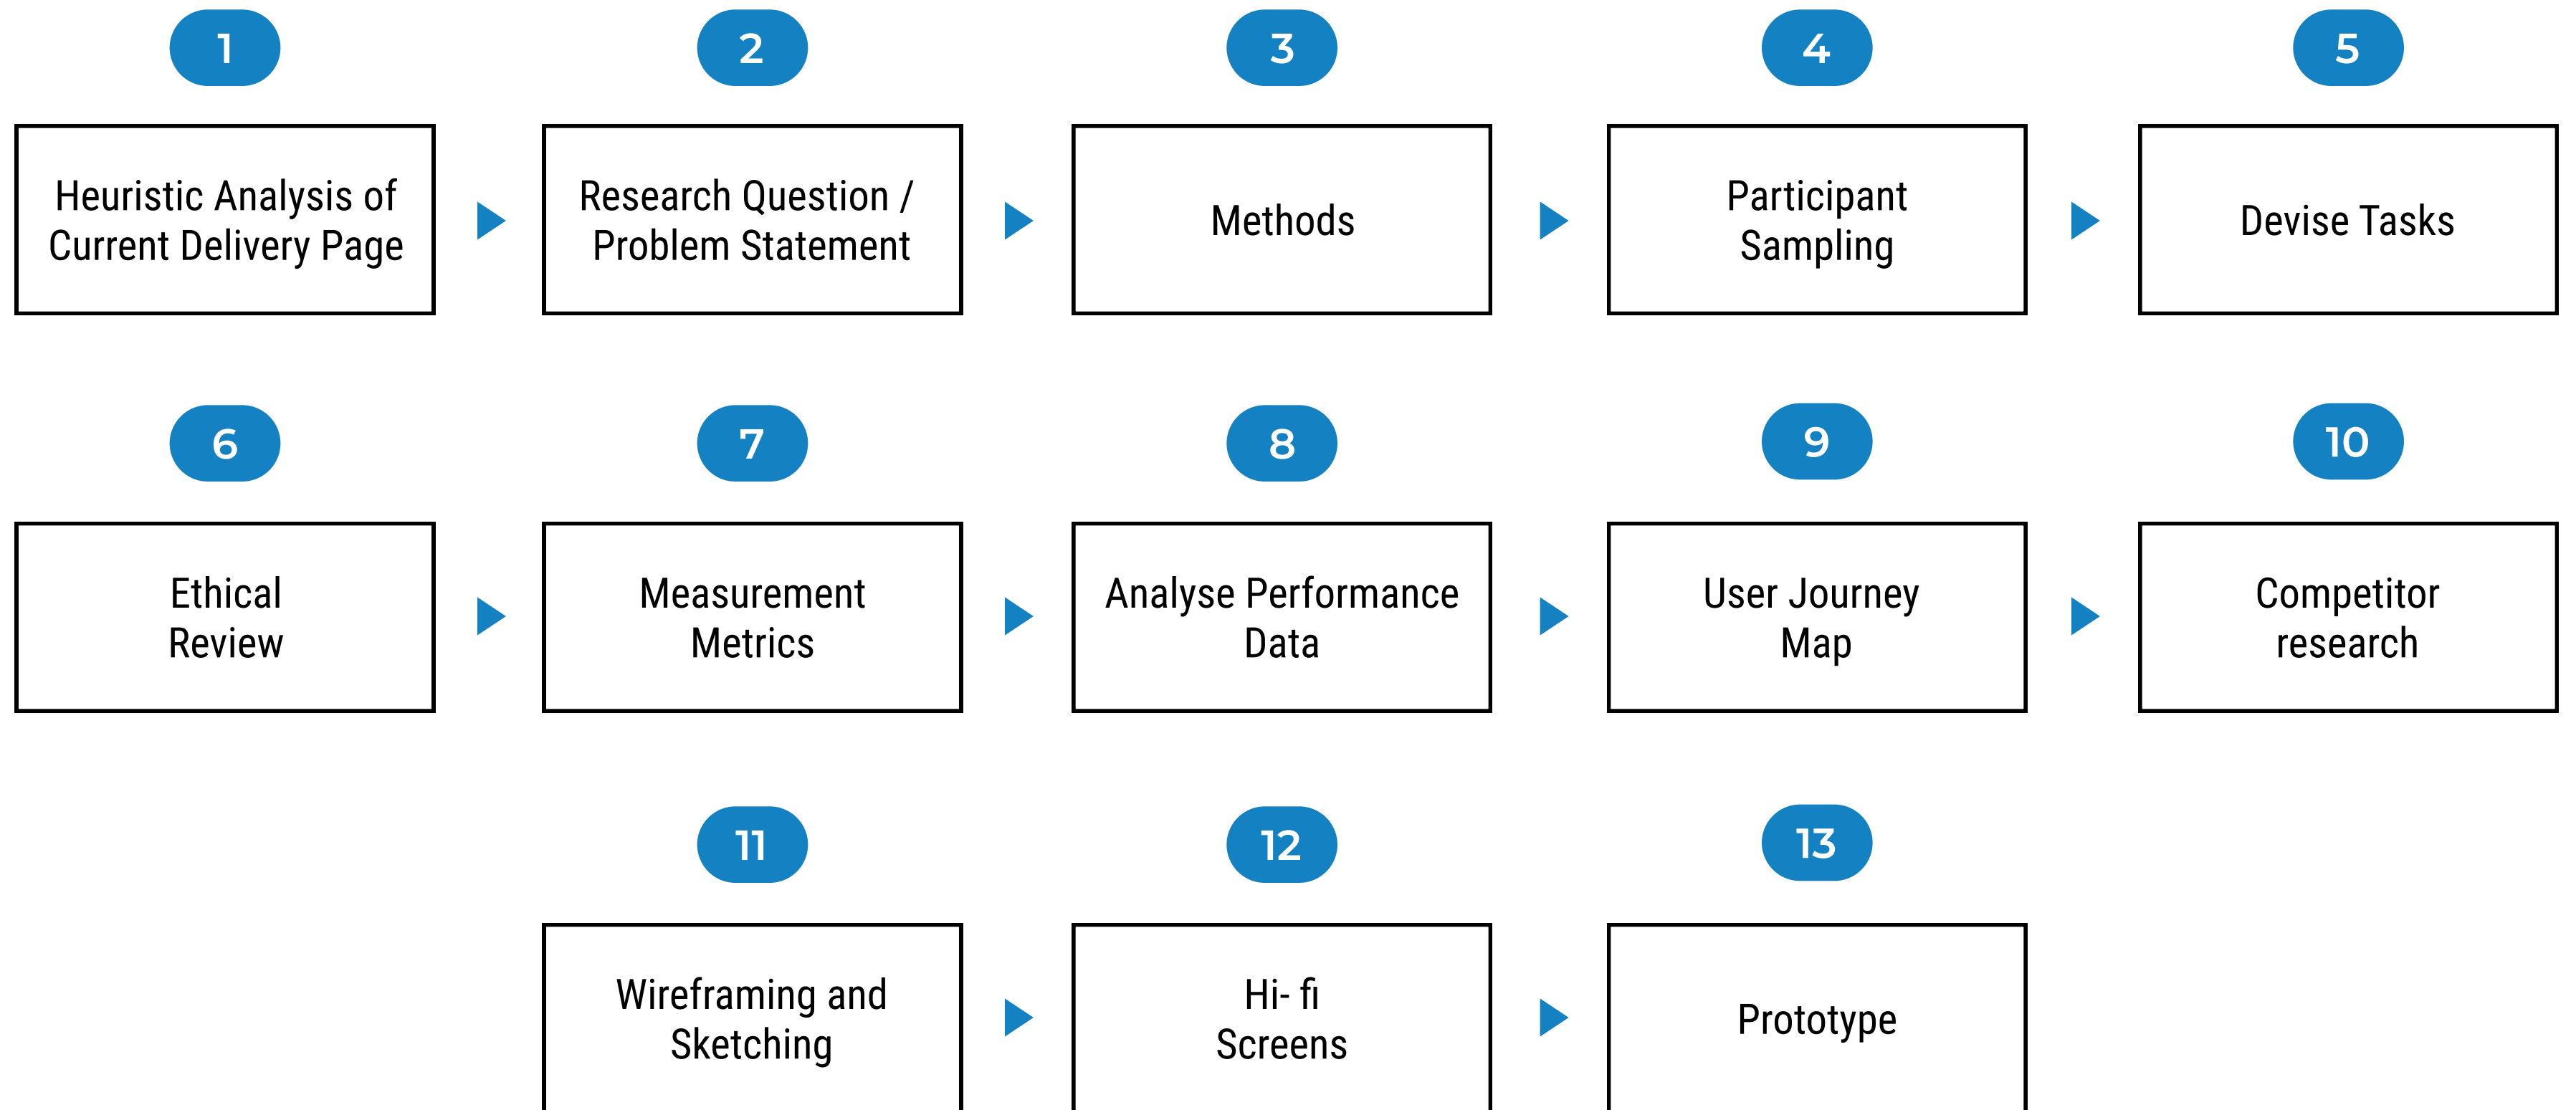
1

Heuristic Analysis of Current Delivery Page

2

Research Question / Problem Statement

3

Methods

4

Participant Sampling

5

Devise Tasks

6

Ethical Review

7

Measurement Metrics

8

Analyse Performance Data

9

User Journey Map

10

Competitor research

11

Wireframing and Sketching

12

Hi- fi Screens

13

Prototype